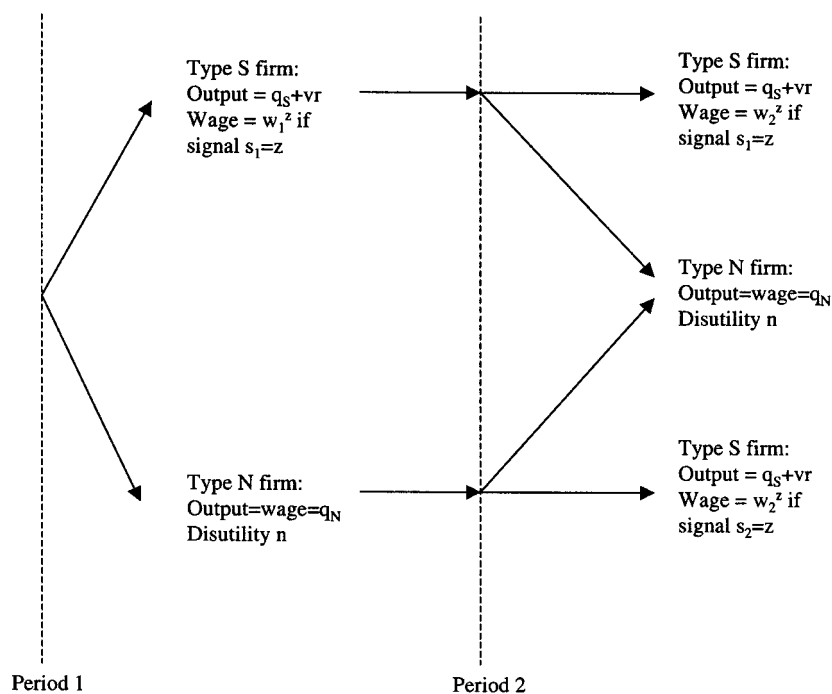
Type S firm:
Output = $q_S$+vr
Wage = $w_1^z$ if signal $s_1$=z

Type S firm:
Output = $q_S$+vr
Wage = $w_2^z$ if signal $s_1$=z

Type N firm:
Output=wage=$q_N$
Disutility n

Type N firm:
Output=wage=$q_N$
Disutility n

Type S firm:
Output = $q_S$+vr
Wage = $w_2^z$ if signal $s_2$=z

Period 1

Period 2